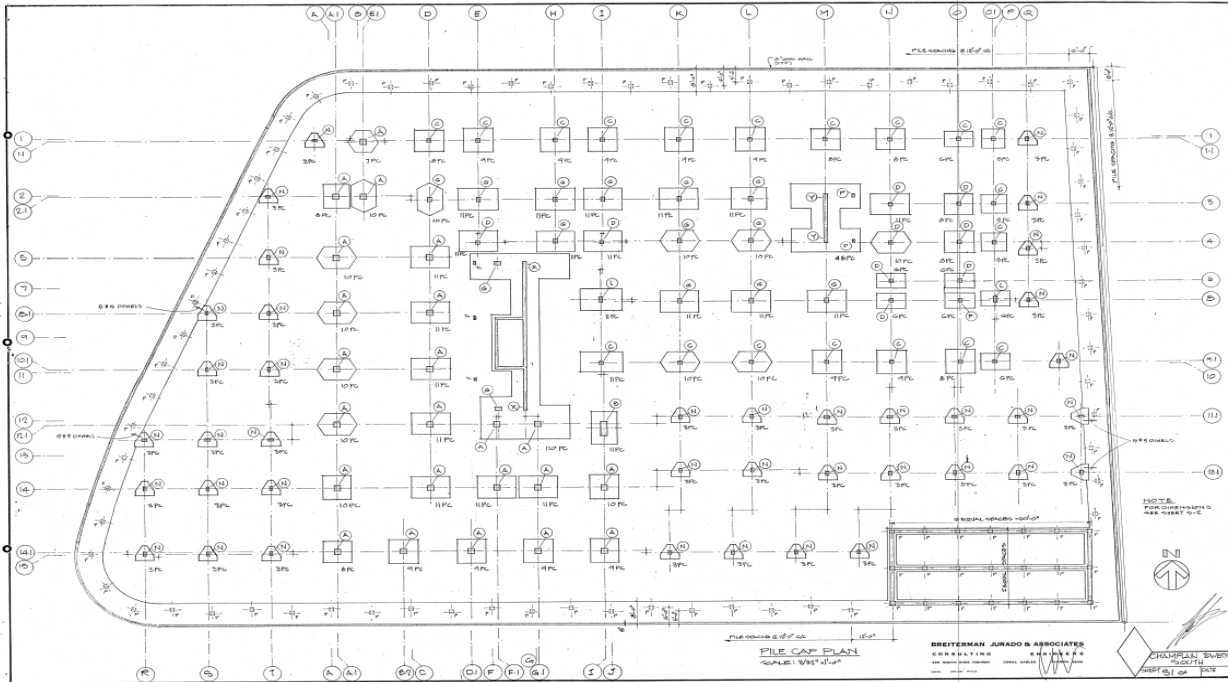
A A.1 B B.1 D E H I K L M N O O.1 P Q

1 1.1 2 2.1 5 7 8.1 9 10.1 11 12 12.1 13 14 14.1 15

1 1.1 3 4 5 4.1 13 11.1

PILE SPACING @ 8'-0" o.c.

9 PC 7 PC 8 PC 9 PC 9 PC 9 PC 8 PC 6 PC 6 PC 3 PC

3 PC 8 PC 10 PC 10 PC 11 PC 11 PC 11 PC 11 PC 11 PC 48 PC 11 PC 6 PC 3 PC

10 PC 11 PC 11 PC 10 PC 10 PC 10 PC 10 PC 6 PC 6 PC 3 PC

3 PC 10 PC 11 PC 8 PC 11 PC 11 PC 11 PC 10 PC 6 PC 6 PC 6 PC 3 PC

6 #5 DOWELS

3 PC 3 PC 10 PC 11 PC 10 PC 10 PC 10 PC 9 PC 9 PC 6 PC 6 PC

3 PC 3 PC 3 PC 10 PC 11 PC 10 PC 11 PC 3 PC 3 PC 3 PC 3 PC 3 PC 3 PC 3 PC 3 PC

6 #5 DOWELS

3 PC 3 PC 3 PC 10 PC 11 PC 11 PC 11 PC 11 PC 3 PC 3 PC 3 PC 3 PC 3 PC 3 PC 3 PC

3 PC 3 PC 3 PC 8 PC 9 PC 9 PC 9 PC 9 PC 3 PC 3 PC 3 PC 3 PC

6 EQUAL SPACES @ 10'-0"

NOTE
FOR DIMENSIONS SEE SHEET S-2

N

PILE SPACING @ 8'-0" o.c.

PILE CAP PLAN
SCALE: 3/32" = 1'-0"

BREITERMAN JURADO & ASSOCIATES
CONSULTING ENGINEERS
CORAL GABLES

CHAMPLAIN TOWERS SOUTH
SHEET S1 OF

R S T A A.1 B/2 C D.1 E F.1 G.1 I J